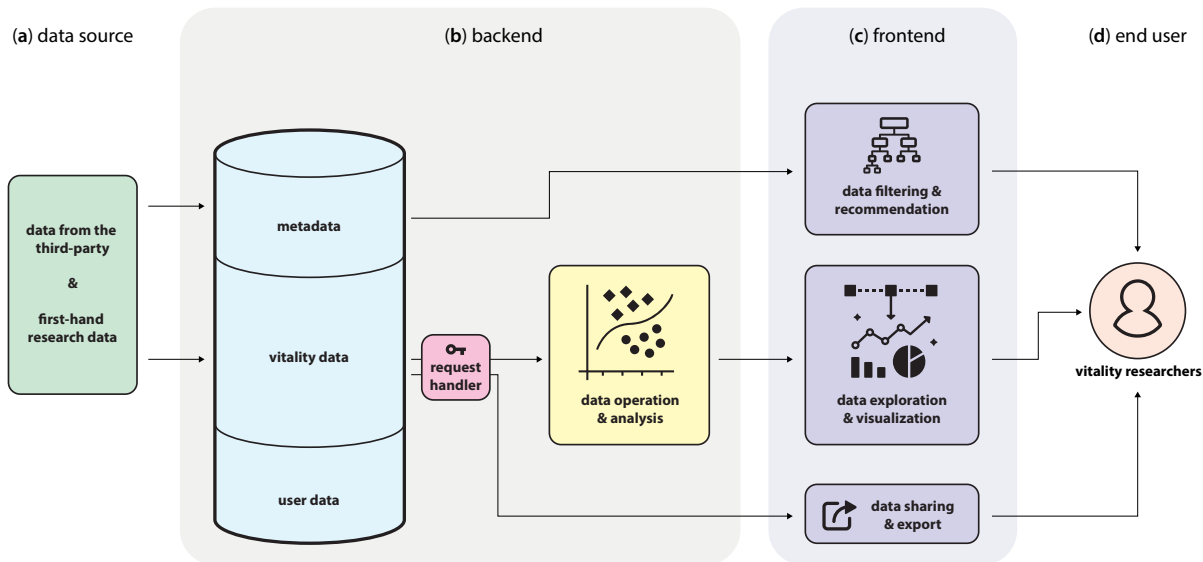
(a) data source

(b) backend

(c) frontend

(d) end user

data from the third-party

&

first-hand research data

metadata

vitality data

user data

request handler

data operation & analysis

data filtering & recommendation

data exploration & visualization

data sharing & export

vitality researchers